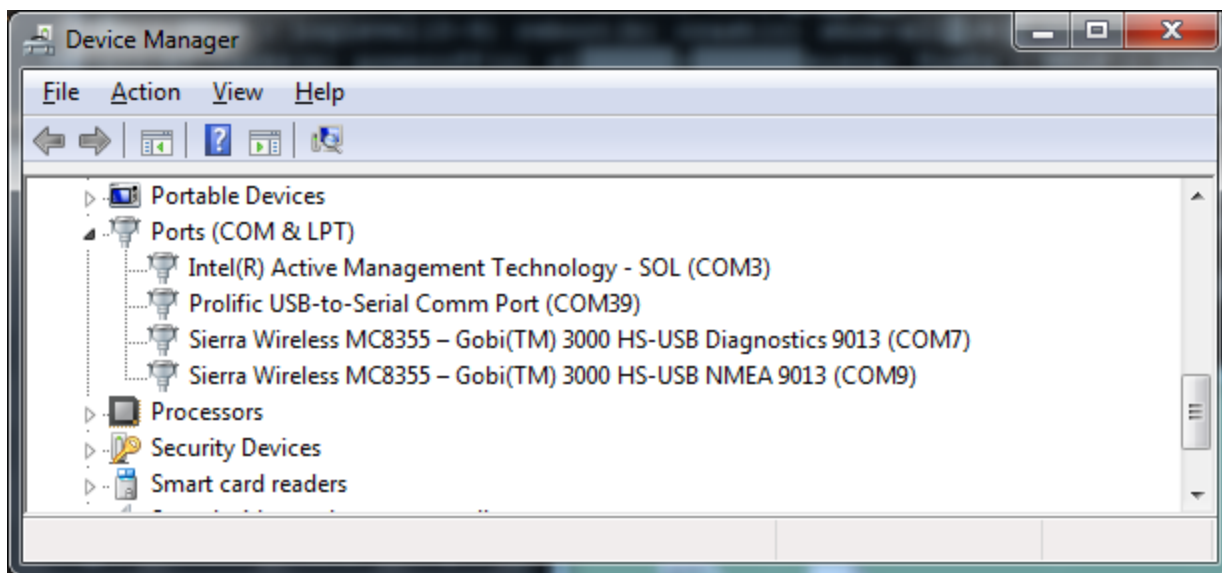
Device Manager

File Action View Help

Portable Devices
Ports (COM & LPT)
Intel(R) Active Management Technology - SOL (COM3)
Prolific USB-to-Serial Comm Port (COM39)
Sierra Wireless MC8355 – Gobi(TM) 3000 HS-USB Diagnostics 9013 (COM7)
Sierra Wireless MC8355 – Gobi(TM) 3000 HS-USB NMEA 9013 (COM9)
Processors
Security Devices
Smart card readers
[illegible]